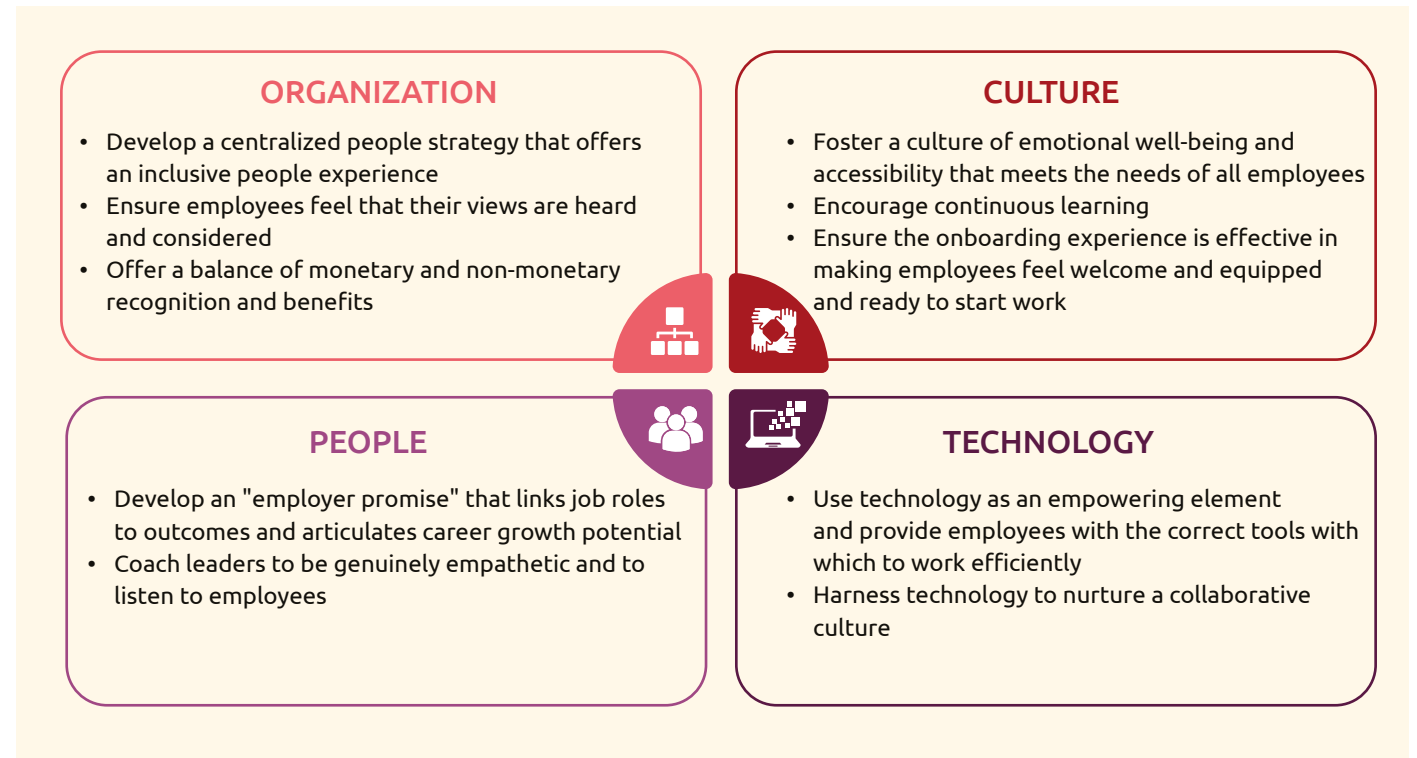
ORGANIZATION

• Develop a centralized people strategy that offers an inclusive people experience
• Ensure employees feel that their views are heard and considered
• Offer a balance of monetary and non-monetary recognition and benefits

CULTURE

• Foster a culture of emotional well-being and accessibility that meets the needs of all employees
• Encourage continuous learning
• Ensure the onboarding experience is effective in making employees feel welcome and equipped and ready to start work

PEOPLE

• Develop an "employer promise" that links job roles to outcomes and articulates career growth potential
• Coach leaders to be genuinely empathetic and to listen to employees

TECHNOLOGY

• Use technology as an empowering element and provide employees with the correct tools with which to work efficiently
• Harness technology to nurture a collaborative culture